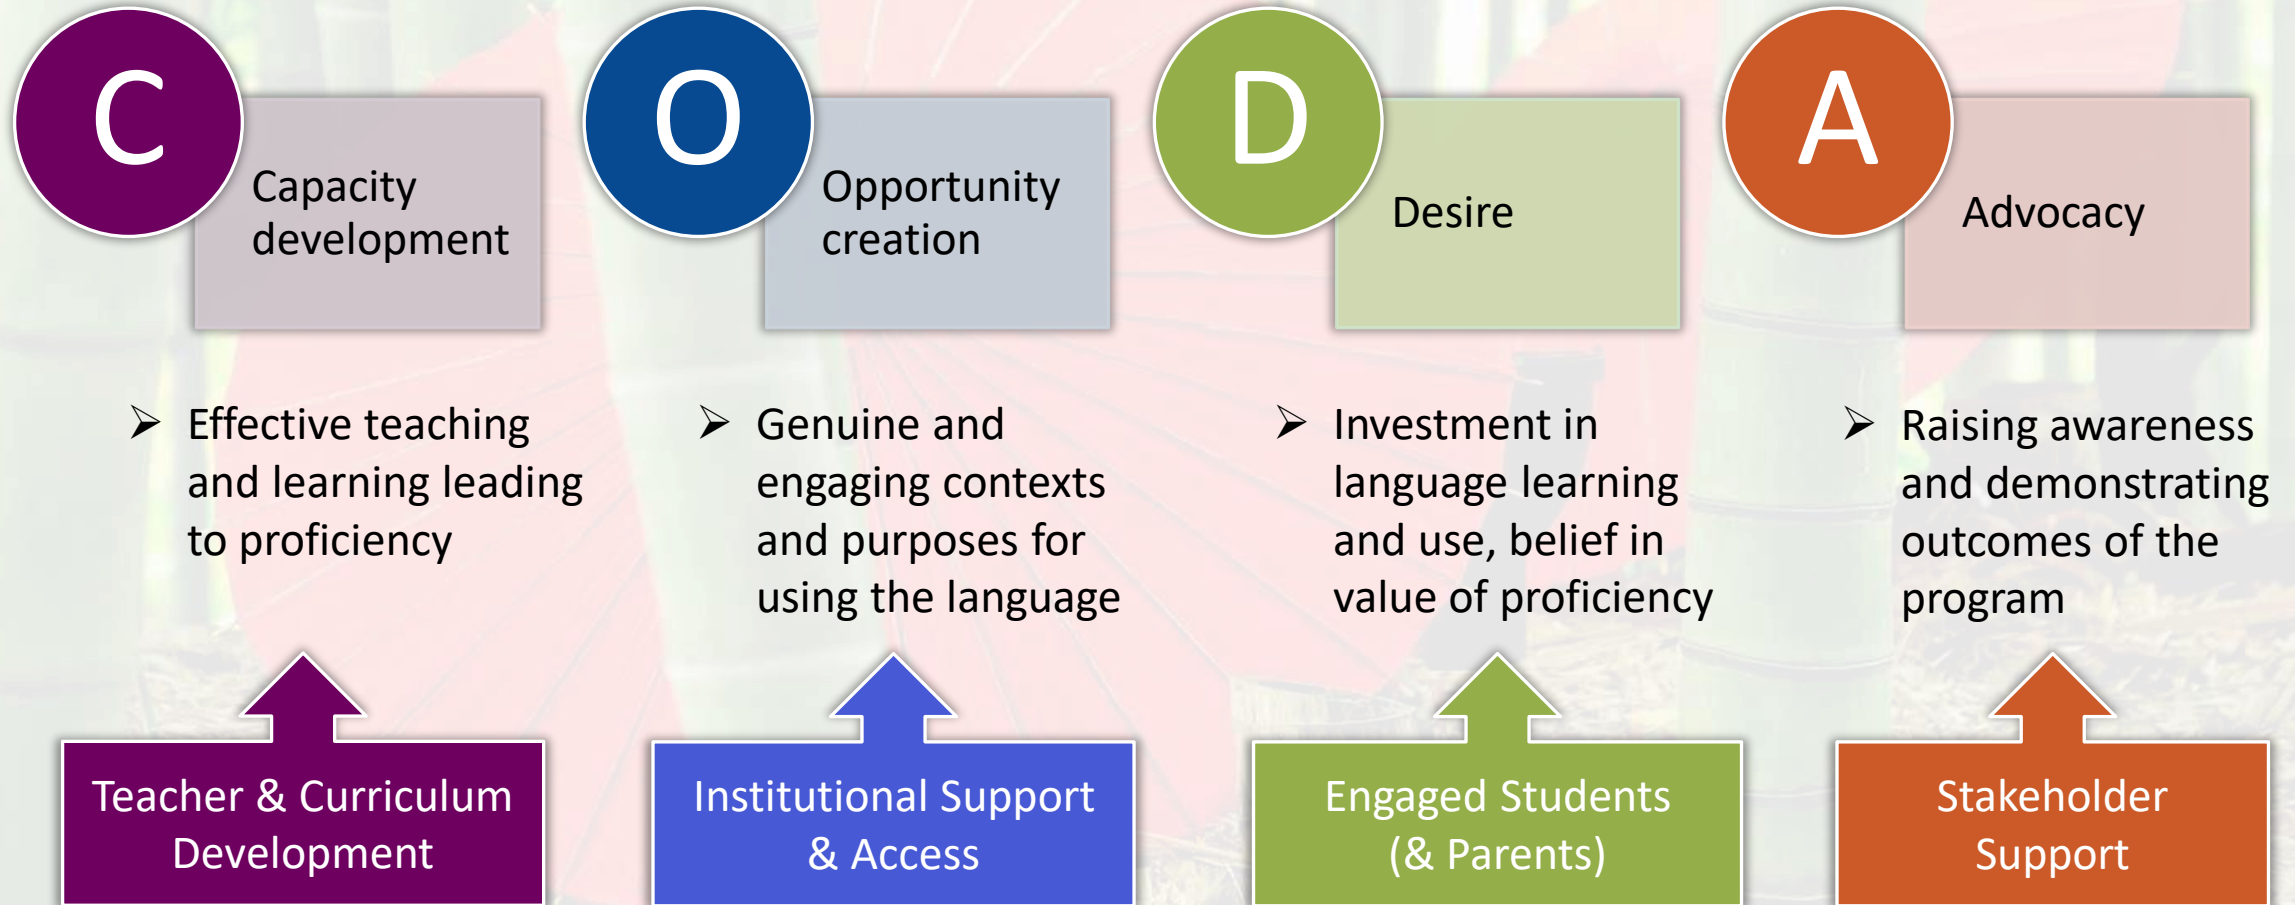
C

Capacity development

➢ Effective teaching and learning leading to proficiency

Teacher & Curriculum Development

O

Opportunity creation

➢ Genuine and engaging contexts and purposes for using the language

Institutional Support & Access

D

Desire

➢ Investment in language learning and use, belief in value of proficiency

Engaged Students (& Parents)

A

Advocacy

➢ Raising awareness and demonstrating outcomes of the program

Stakeholder Support